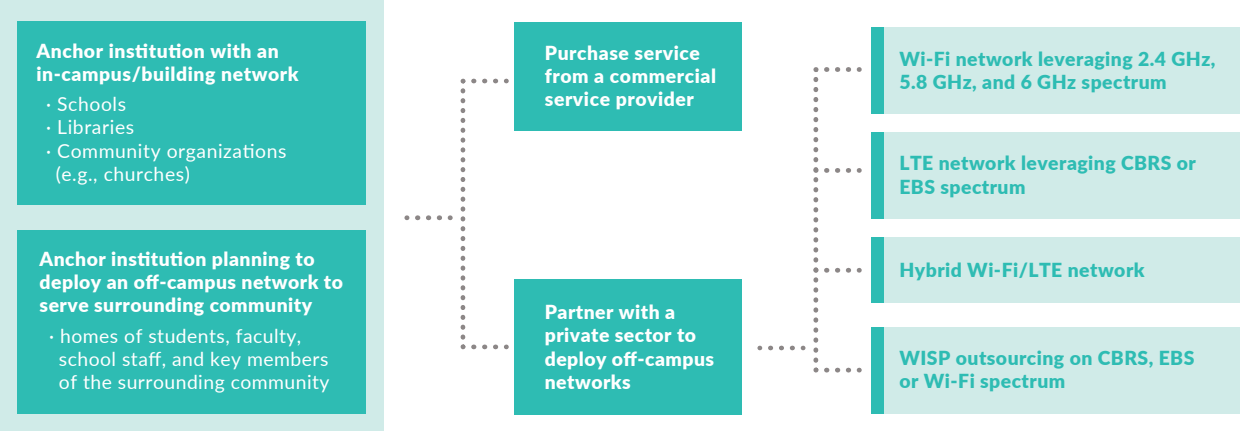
Anchor institution with an in-campus/building network

· Schools
· Libraries
· Community organizations (e.g., churches)

Anchor institution planning to deploy an off-campus network to serve surrounding community

· homes of students, faculty, school staff, and key members of the surrounding community

Purchase service from a commercial service provider

Partner with a private sector to deploy off-campus networks

Wi-Fi network leveraging 2.4 GHz, 5.8 GHz, and 6 GHz spectrum

LTE network leveraging CBRS or EBS spectrum

Hybrid Wi-Fi/LTE network

WISP outsourcing on CBRS, EBS or Wi-Fi spectrum